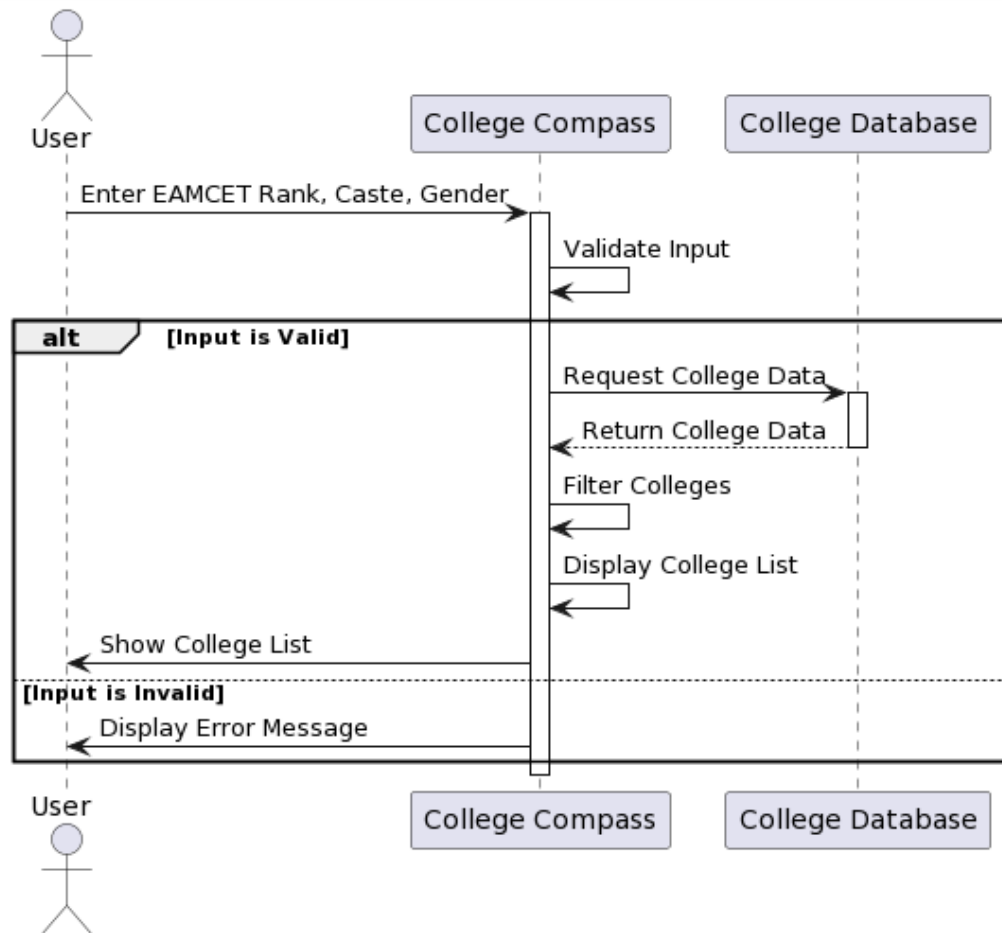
User

College Compass

College Database

Enter EAMCET Rank, Caste, Gender

Validate Input

alt [Input is Valid]

Request College Data

Return College Data

Filter Colleges

Display College List

Show College List

[Input is Invalid]

Display Error Message

User

College Compass

College Database